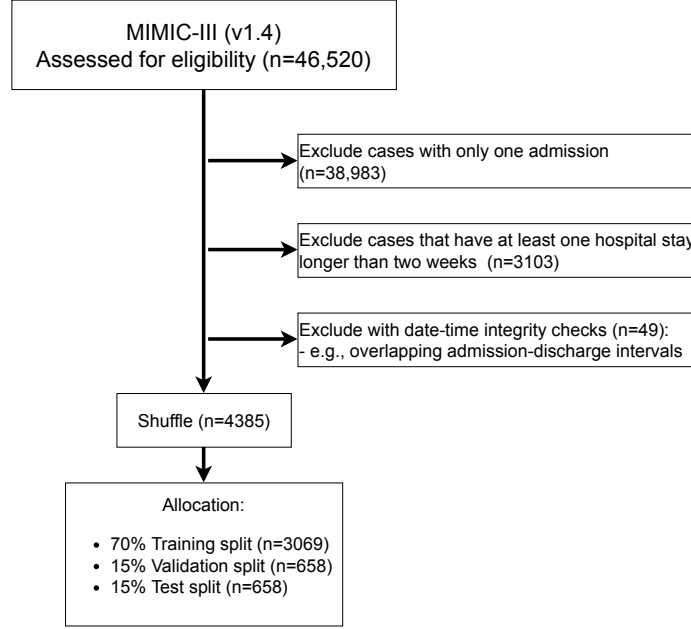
MIMIC-III (v1.4)
Assessed for eligibility (n=46,520)

Exclude cases with only one admission (n=38,983)

Exclude cases that have at least one hospital stay longer than two weeks (n=3103)

Exclude with date-time integrity checks (n=49):
- e.g., overlapping admission-discharge intervals

Shuffle (n=4385)

Allocation:

• 70% Training split (n=3069)
• 15% Validation split (n=658)
• 15% Test split (n=658)